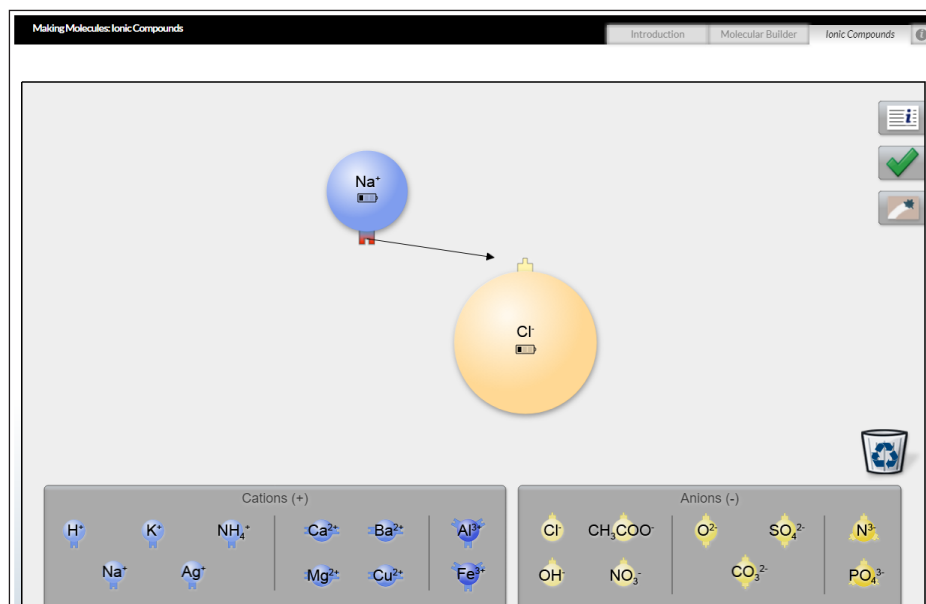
Making Molecules: Ionic Compounds

Introduction | Molecular Builder | Ionic Compounds

$Na^+$

$Cl^-$

Cations (+)

$H^+$ $K^+$ $NH_4^+$ $Ca^{2+}$ $Ba^{2+}$ $Al^{3+}$

$Na^+$ $Ag^+$ $Mg^{2+}$ $Cu^{2+}$ $Fe^{3+}$

Anions (-)

$Cl^-$ $CH_3COO^-$ $O^{2-}$ $SO_4^{2-}$ $N^{3-}$

$OH^-$ $NO_3^-$ $CO_3^{2-}$ $PO_4^{3-}$